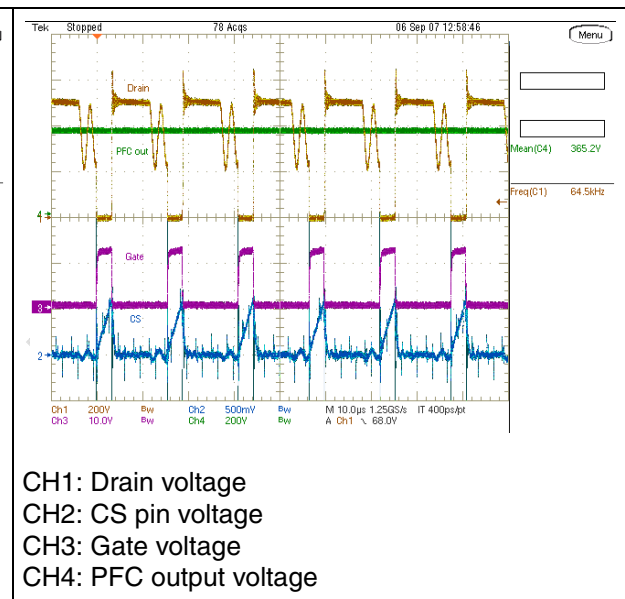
Tek Stopped 78 Acqs 06 Sep 07 12:58:46 Menu

Drain

PFC out

Mean(C4) 365.2V

Freq(C1) 64.5kHz

4

1

Gate

3

CS

2

Ch1 200V BW Ch2 500mV BW M 10.0µs 1.25GS/s IT 400ps/pt
Ch3 10.0V BW Ch4 200V BW A Ch1 ↘ 68.0V

CH1: Drain voltage
CH2: CS pin voltage
CH3: Gate voltage
CH4: PFC output voltage